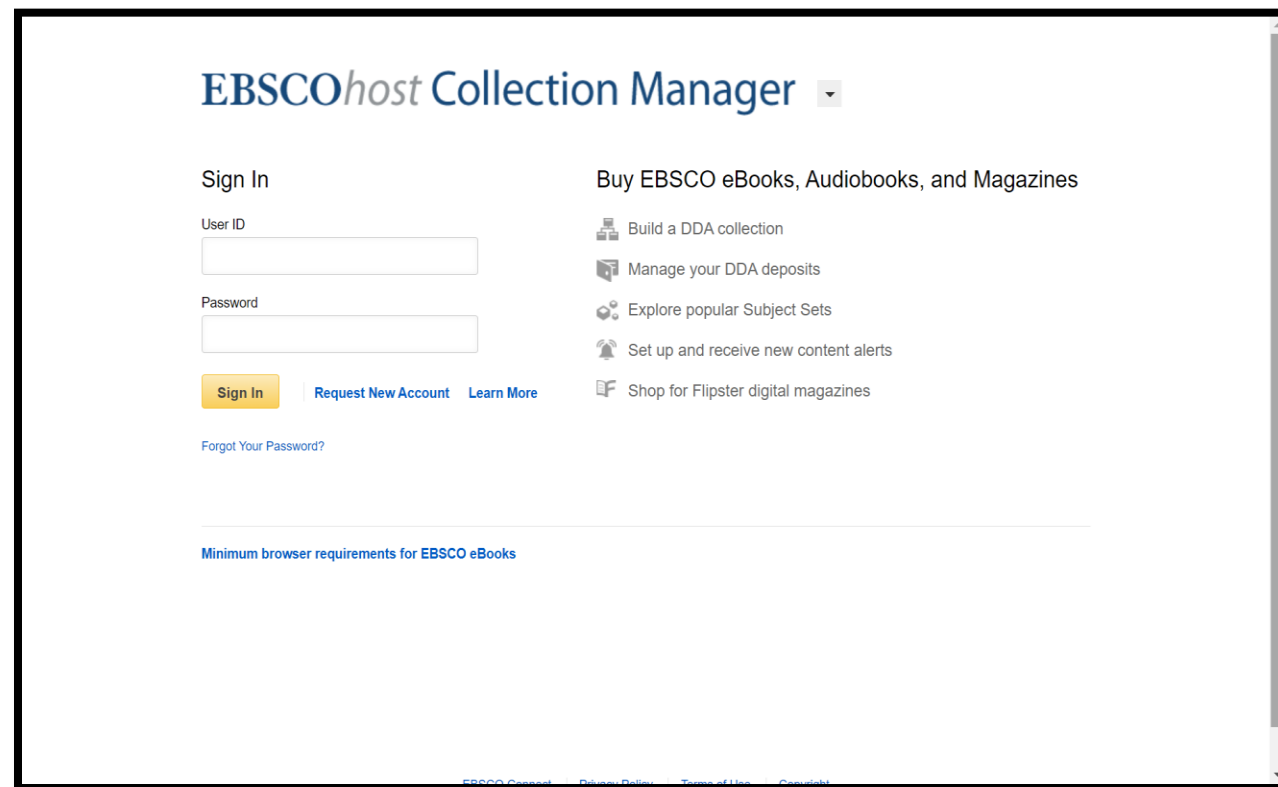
EBSCOhost Collection Manager

Sign In

User ID

Password

Sign In

Request New Account

Learn More

Forgot Your Password?

Buy EBSCO eBooks, Audiobooks, and Magazines

Build a DDA collection

Manage your DDA deposits

Explore popular Subject Sets

Set up and receive new content alerts

Shop for Flipster digital magazines

Minimum browser requirements for EBSCO eBooks

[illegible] | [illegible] | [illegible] | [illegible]